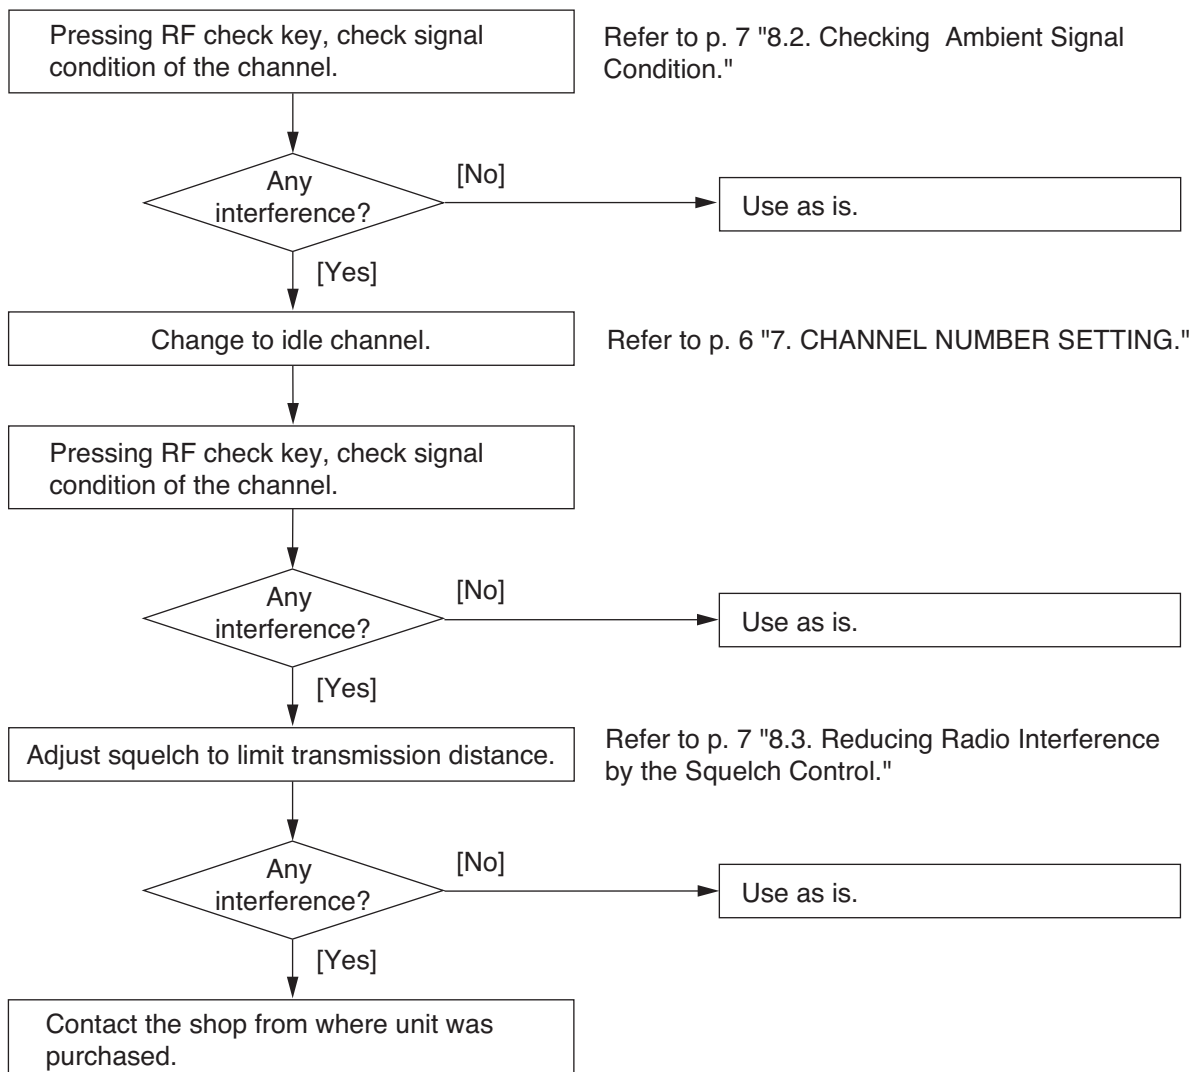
Pressing RF check key, check signal condition of the channel.

Refer to p. 7 "8.2. Checking Ambient Signal Condition."

Any interference?

[No]

Use as is.

[Yes]

Change to idle channel.

Refer to p. 6 "7. CHANNEL NUMBER SETTING."

Pressing RF check key, check signal condition of the channel.

Any interference?

[No]

Use as is.

[Yes]

Adjust squelch to limit transmission distance.

Refer to p. 7 "8.3. Reducing Radio Interference by the Squelch Control."

Any interference?

[No]

Use as is.

[Yes]

Contact the shop from where unit was purchased.